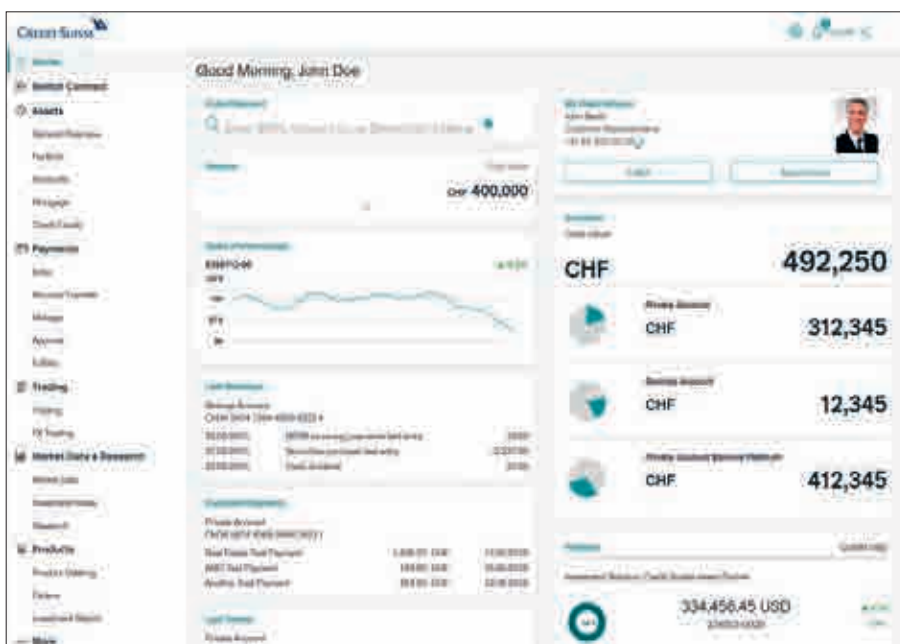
CREDIT SUISSE

Home
Switch Connect
Assets
Payments
Trading
Market Data & Research
Products
More

Good Morning, John Doe

CHF 400,000

CHF

492,250

CHF

312,345

CHF

12,345

CHF

412,345

334,456.45 USD